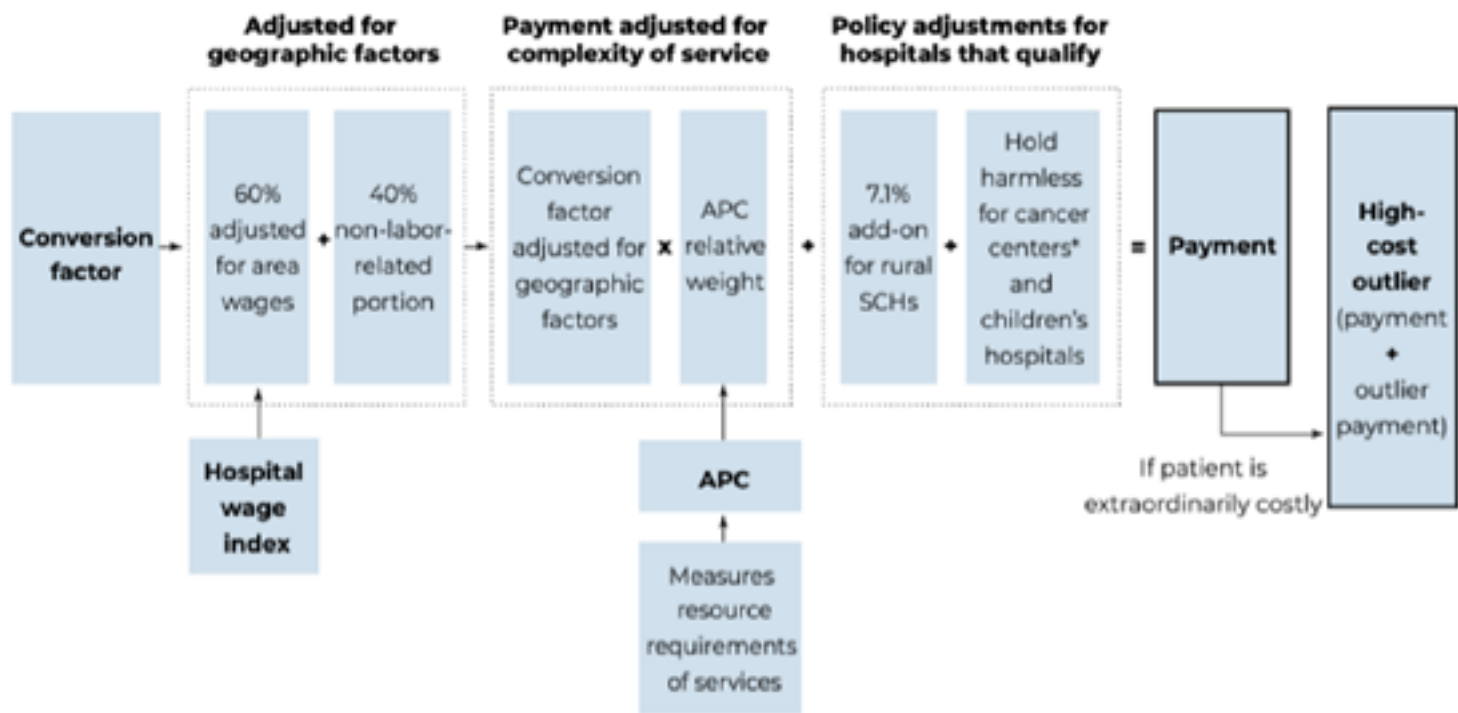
Adjusted for geographic factors

Payment adjusted for complexity of service

Policy adjustments for hospitals that qualify

Conversion factor

60% adjusted for area wages

+

40% non-labor-related portion

Hospital wage index

Conversion factor adjusted for geographic factors

x

APC relative weight

APC

Measures resource requirements of services

+

7.1% add-on for rural SCHs

+

Hold harmless for cancer centers* and children's hospitals

=

Payment

High-cost outlier (payment + outlier payment)

If patient is extraordinarily costly